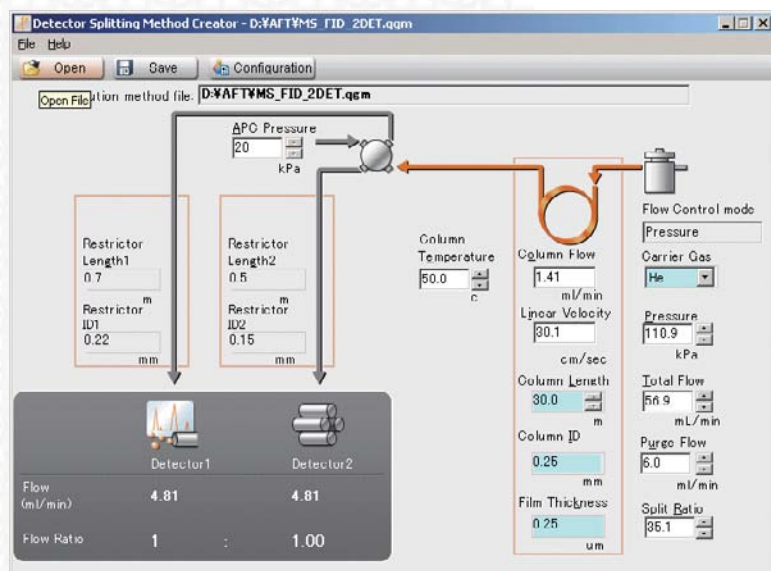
Detector Splitting Method Creator - D:¥AFT¥MS_FID_2DET.qgm
File Help
Open Save Configuration
Open File ation method file. D:¥AFT¥MS_FID_2DET.qgm

APC Pressure
20
kPa

Restrictor Length1
0.7
m
Restrictor ID1
0.22
mm

Restrictor Length2
0.5
m
Restrictor ID2
0.15
mm

Column Temperature
50.0
c

Column Flow
1.41
ml/min
Linear Velocity
30.1
cm/sec
Column Length
30.0
m
Column ID
0.25
mm
Film Thickness
0.25
um

Flow Control mode
Pressure
Carrier Gas
He
Pressure
110.9
kPa
Total Flow
56.9
mL/min
Purge Flow
6.0
ml/min
Split Ratio
35.1

| | Detector1 | | Detector2 |
|---|---|---|---|
| Flow (ml/min) | 4.81 | | 4.81 |
| Flow Ratio | 1 | : | 1.00 |